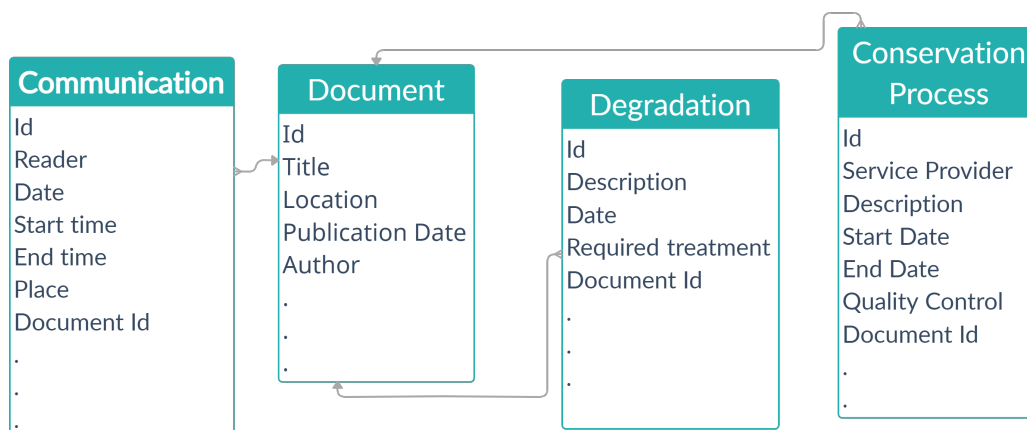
Communication
Id
Reader
Date
Start time
End time
Place
Document Id
.
.
.

Document
Id
Title
Location
Publication Date
Author
.
.
.

Degradation
Id
Description
Date
Required treatment
Document Id
.
.
.

Conservation Process
Id
Service Provider
Description
Start Date
End Date
Quality Control
Document Id
.
.